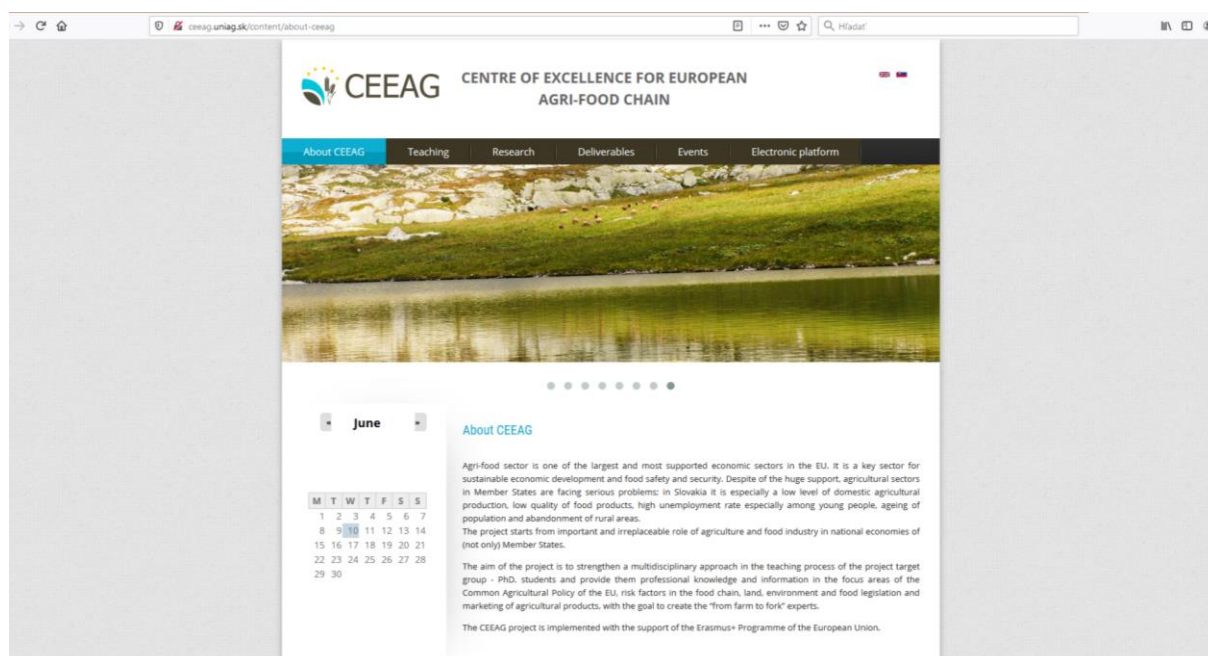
ceeag.uniag.sk/content/about-ceeag

Hľadať

CEEAG CENTRE OF EXCELLENCE FOR EUROPEAN AGRI-FOOD CHAIN

About CEEAG Teaching Research Deliverables Events Electronic platform

June

| M | T | W | T | F | S | S |
|---|---|---|---|---|---|---|
| 1 | 2 | 3 | 4 | 5 | 6 | 7 |
| 8 | 9 | 10 | 11 | 12 | 13 | 14 |
| 15 | 16 | 17 | 18 | 19 | 20 | 21 |
| 22 | 23 | 24 | 25 | 26 | 27 | 28 |
| 29 | 30 | | | | | |

About CEEAG

Agri-food sector is one of the largest and most supported economic sectors in the EU. It is a key sector for sustainable economic development and food safety and security. Despite of the huge support, agricultural sectors in Member States are facing serious problems: in Slovakia it is especially a low level of domestic agricultural production, low quality of food products, high unemployment rate especially among young people, ageing of population and abandonment of rural areas.
The project starts from important and irreplaceable role of agriculture and food industry in national economies of (not only) Member States.

The aim of the project is to strengthen a multidisciplinary approach in the teaching process of the project target group - PhD. students and provide them professional knowledge and information in the focus areas of the Common Agricultural Policy of the EU, risk factors in the food chain, land, environment and food legislation and marketing of agricultural products, with the goal to create the "from farm to fork" experts.

The CEEAG project is implemented with the support of the Erasmus+ Programme of the European Union.